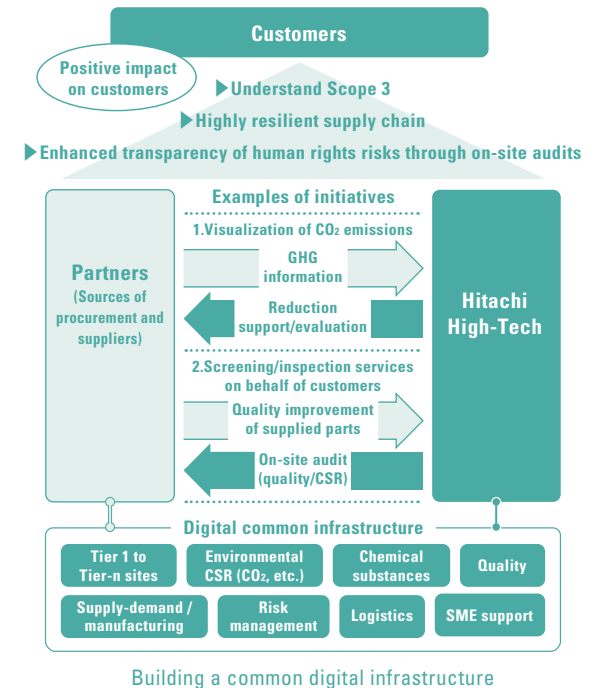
Customers

Positive impact on customers

▶Understand Scope 3

▶Highly resilient supply chain

▶Enhanced transparency of human rights risks through on-site audits

Partners (Sources of procurement and suppliers)

Examples of initiatives

1.Visualization of $CO_2$ emissions

GHG information

Reduction support/evaluation

2.Screening/inspection services on behalf of customers

Quality improvement of supplied parts

On-site audit (quality/CSR)

Hitachi High-Tech

Digital common infrastructure

Tier 1 to Tier-n sites

Environmental CSR ($CO_2$, etc.)

Chemical substances

Quality

Supply-demand / manufacturing

Risk management

Logistics

SME support

Building a common digital infrastructure